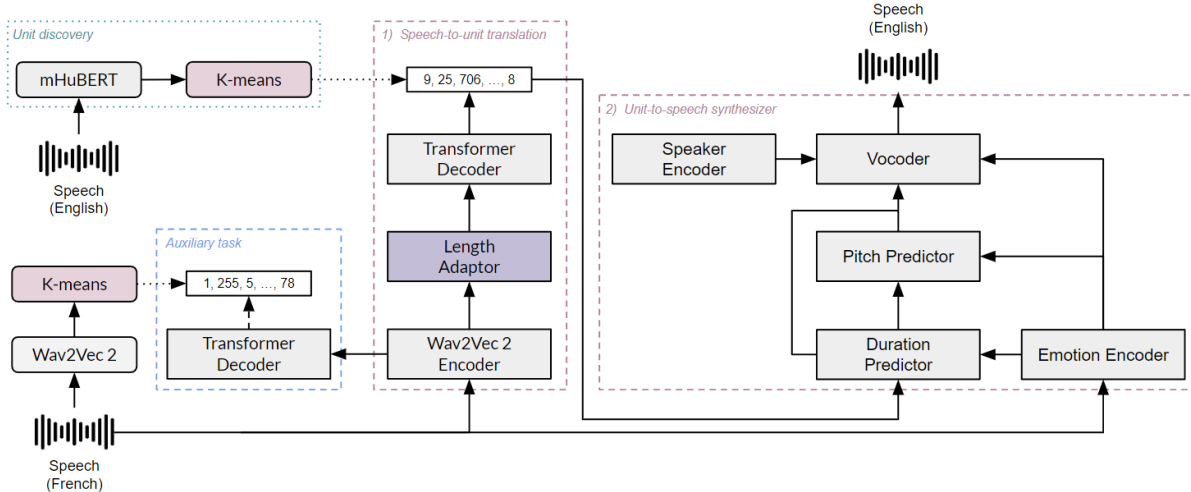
Unit discovery

mHuBERT

K-means

Speech
(English)

1) Speech-to-unit translation

9, 25, 706, ..., 8

Transformer Decoder

Length Adaptor

Wav2Vec 2 Encoder

Speech
(English)

2) Unit-to-speech synthesizer

Speaker Encoder

Vocoder

Pitch Predictor

Duration Predictor

Emotion Encoder

Auxiliary task

1, 255, 5, ..., 78

Transformer Decoder

K-means

Wav2Vec 2

Speech
(French)